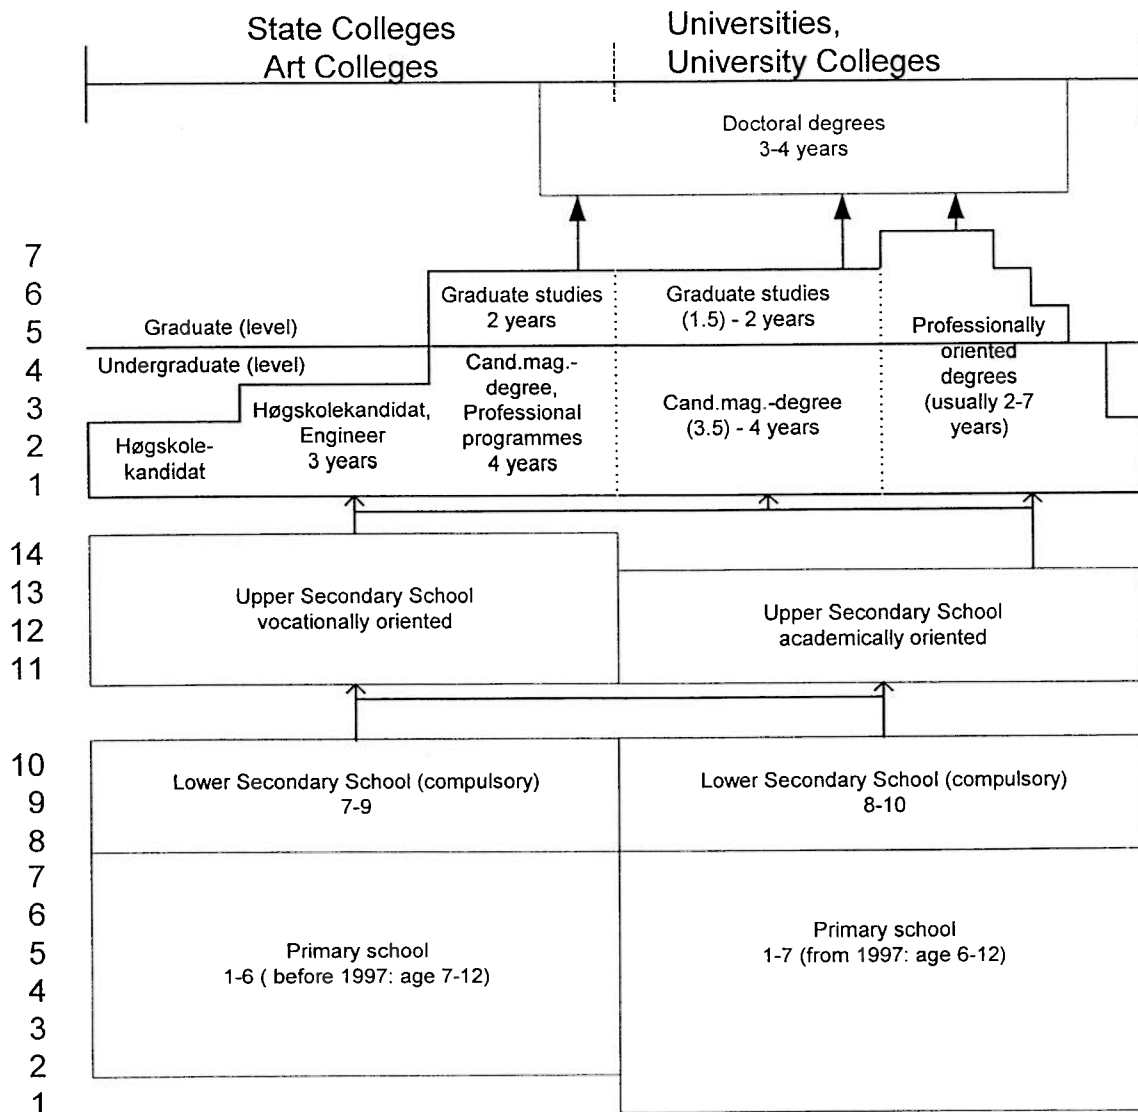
State Colleges
Art Colleges

Universities,
University Colleges

Doctoral degrees
3-4 years

7
6
5
4
3
2
1

Graduate (level)
Undergraduate (level)

Høgskolekandidat

Høgskolekandidat, Engineer 3 years

Graduate studies 2 years

Cand.mag.-degree, Professional programmes 4 years

Graduate studies (1.5) - 2 years

Cand.mag.-degree (3.5) - 4 years

Professionally oriented degrees (usually 2-7 years)

14
13
12
11

Upper Secondary School
vocationally oriented

Upper Secondary School
academically oriented

10
9
8
7
6
5
4
3
2
1

Lower Secondary School (compulsory)
7-9

Lower Secondary School (compulsory)
8-10

Primary school
1-6 ( before 1997: age 7-12)

Primary school
1-7 (from 1997: age 6-12)